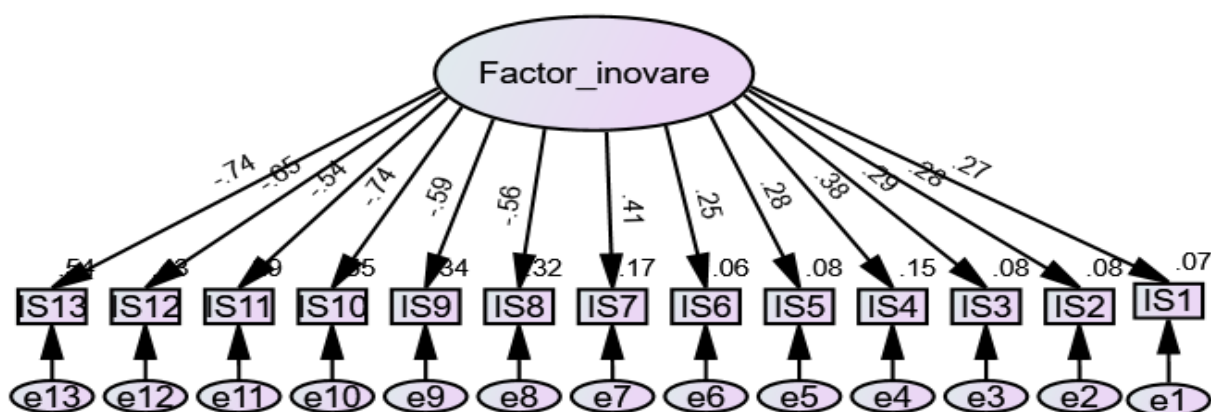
Factor_inovare

-.74
-.65
-.54
-.74
-.59
-.56
.41
.25
.28
.38
.29
.28
.27

.54
.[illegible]3
.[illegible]9
.55
.34
.32
.17
.06
.08
.15
.08
.08
.07

IS13
IS12
IS11
IS10
IS9
IS8
IS7
IS6
IS5
IS4
IS3
IS2
IS1

e13
e12
e11
e10
e9
e8
e7
e6
e5
e4
e3
e2
e1